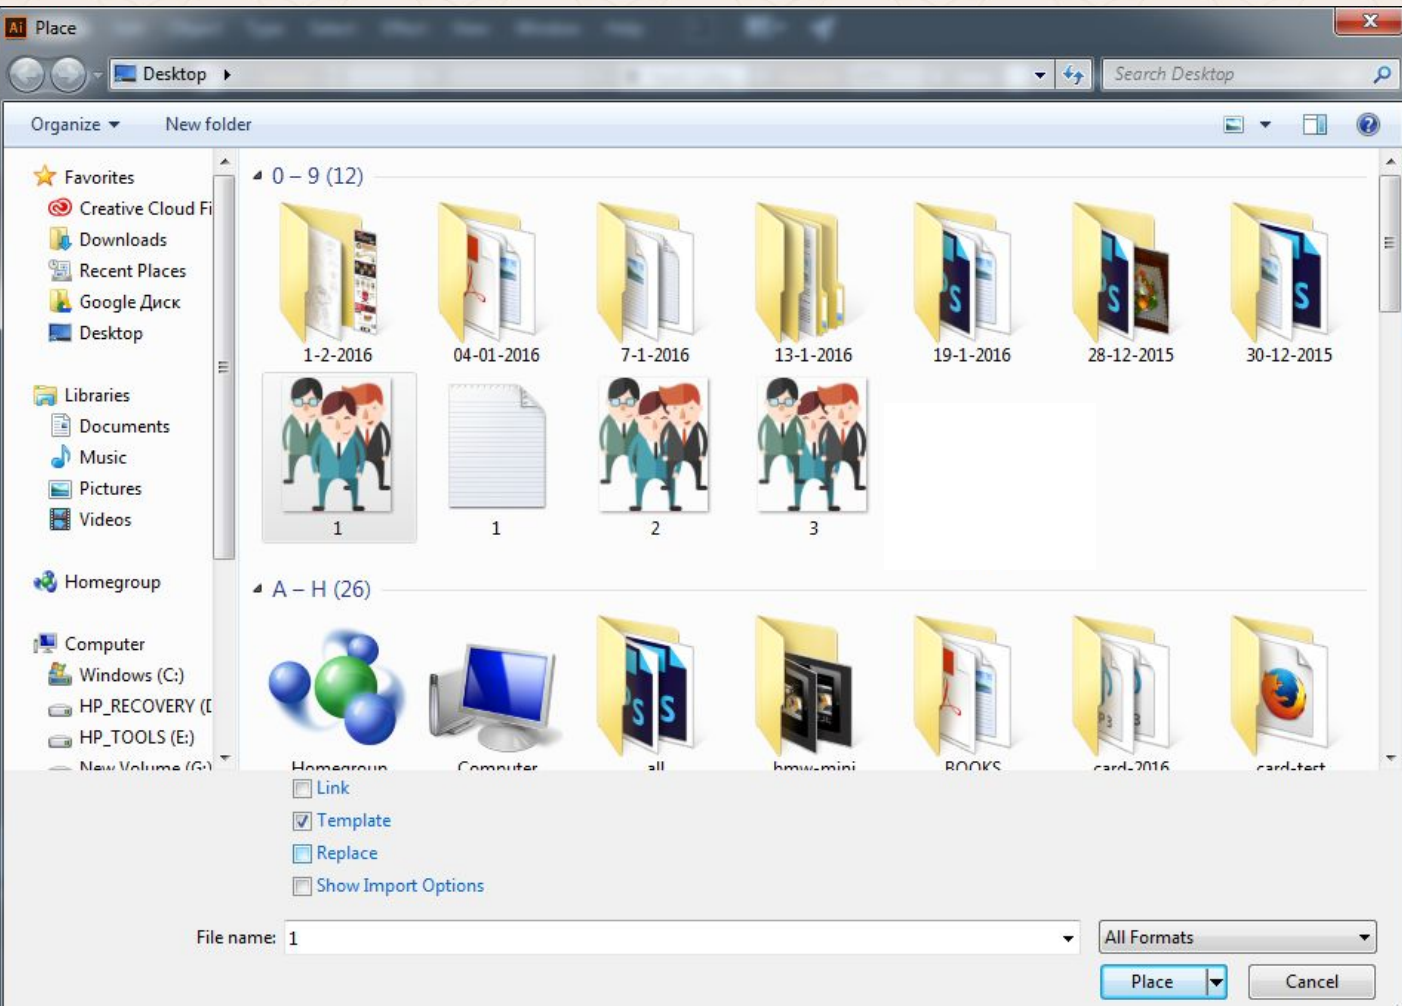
Ai Place

Desktop

Search Desktop

Organize ▾ New folder

Favorites
Creative Cloud Fi
Downloads
Recent Places
Google Диск
Desktop

Libraries
Documents
Music
Pictures
Videos

Homegroup

Computer
Windows (C:)
HP_RECOVERY (D
HP_TOOLS (E:)
New Volume (G:)

0 – 9 (12)

1-2-2016
04-01-2016
7-1-2016
13-1-2016
19-1-2016
28-12-2015
30-12-2015
1
1
2
3

A – H (26)

Homegroup
Computer
all
bmw-mini
BOOKS
card-2016
card-test

Link
Template
Replace
Show Import Options

File name: 1

All Formats

Place
Cancel